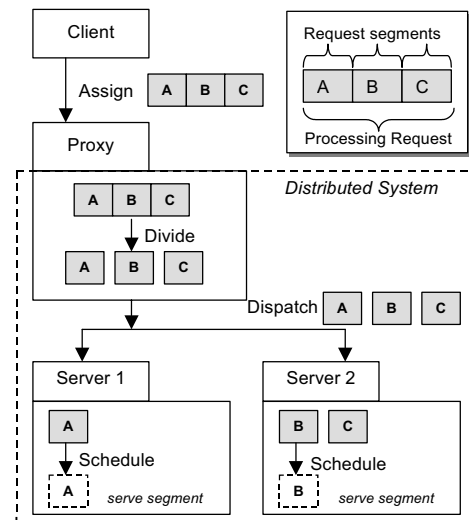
Client

Assign A B C

Request segments

A B C

Processing Request

Proxy

Distributed System

A B C

Divide

A B C

Dispatch A B C

Server 1

A

Schedule

A serve segment

Server 2

B C

Schedule

B serve segment